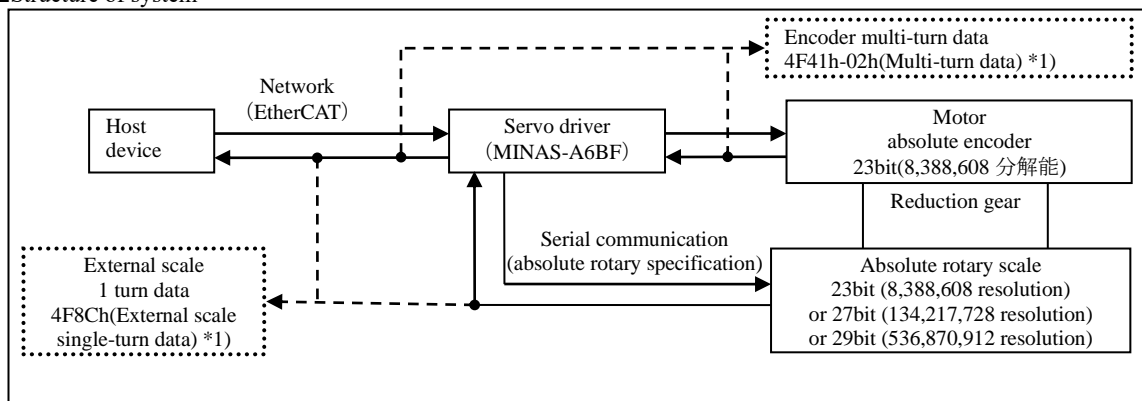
Structure of system

Encoder multi-turn data
4F41h-02h(Multi-turn data) *1)

Network
(EtherCAT)

Host device

Servo driver
(MINAS-A6BF)

Motor
absolute encoder
23bit(8,388,608 分解能)

Reduction gear

Serial communication
(absolute rotary specification)

External scale
1 turn data
4F8Ch(External scale single-turn data) *1)

Absolute rotary scale
23bit (8,388,608 resolution)
or 27bit (134,217,728 resolution)
or 29bit (536,870,912 resolution)